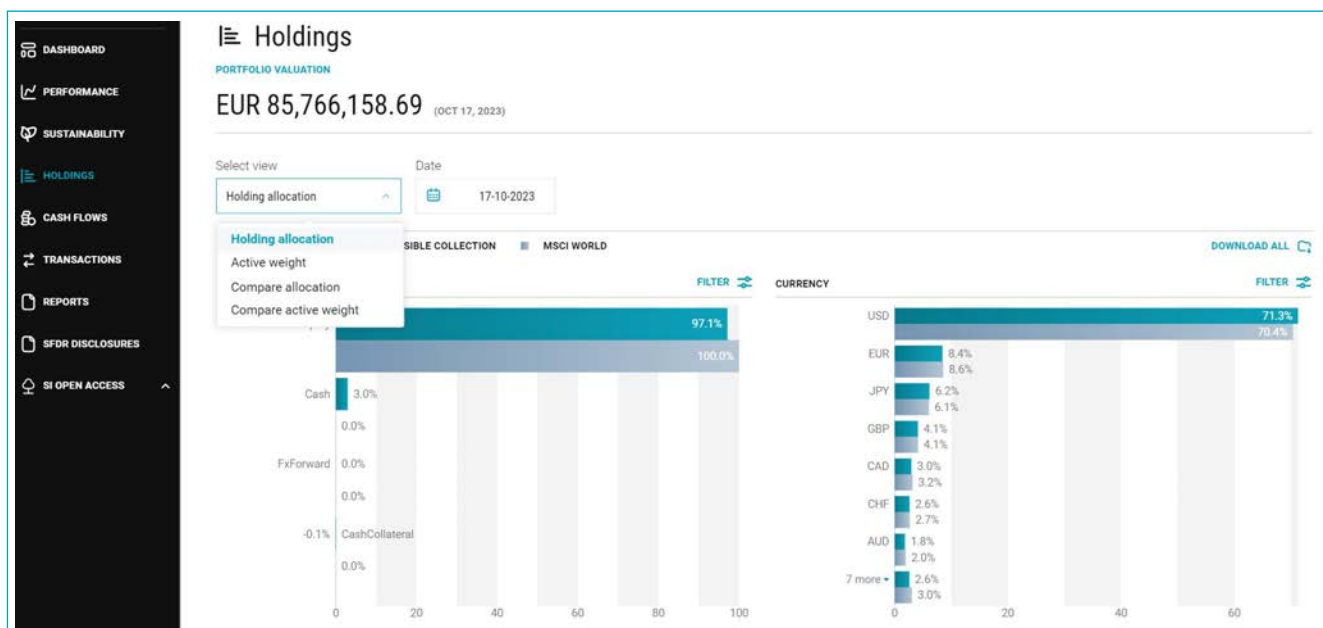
DASHBOARD
PERFORMANCE
SUSTAINABILITY
HOLDINGS
CASH FLOWS
TRANSACTIONS
REPORTS
SFDR DISCLOSURES
SI OPEN ACCESS

Holdings
PORTFOLIO VALUATION
EUR 85,766,158.69 (OCT 17, 2023)

Select view
Holding allocation
Date
17-10-2023

Holding allocation
Active weight
Compare allocation
Compare active weight

SIBLE COLLECTION MSCI WORLD
DOWNLOAD ALL

FILTER
97.1%
100.0%
Cash 3.0%
0.0%
FxForward 0.0%
0.0%
-0.1% CashCollateral
0.0%
0 20 40 60 80 100

CURRENCY
FILTER
USD 71.3% 70.4%
EUR 8.4% 8.6%
JPY 6.2% 6.1%
GBP 4.1% 4.1%
CAD 3.0% 3.2%
CHF 2.6% 2.7%
AUD 1.8% 2.0%
7 more 2.6% 3.0%
0 20 40 60